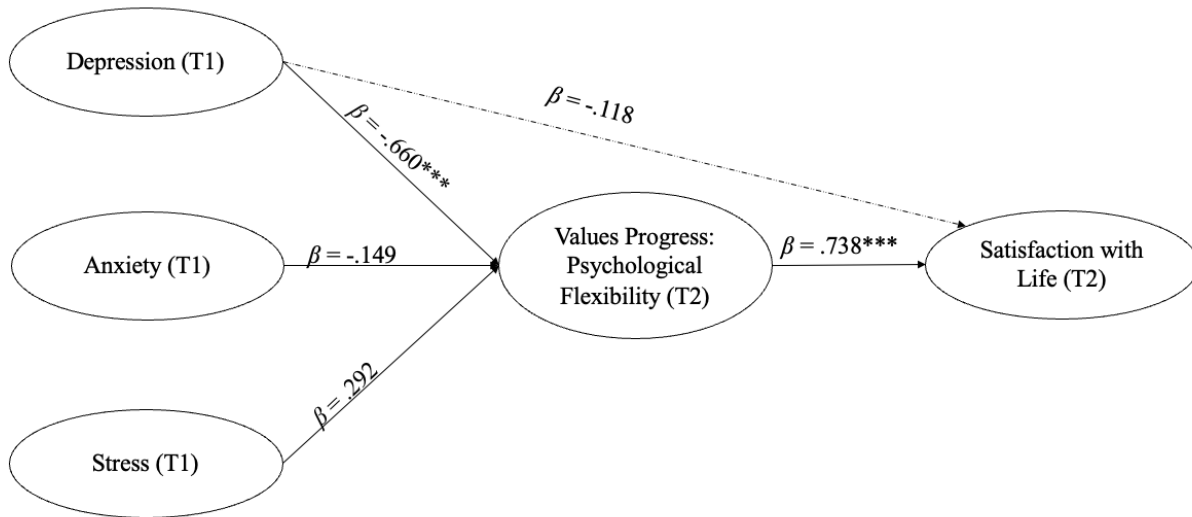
Depression (T1)

$\beta = -.118$

$\beta = -.660^{***}$

Anxiety (T1)

$\beta = -.149$

Values Progress: Psychological Flexibility (T2)

$\beta = .738^{***}$

Satisfaction with Life (T2)

$\beta = .292$

Stress (T1)